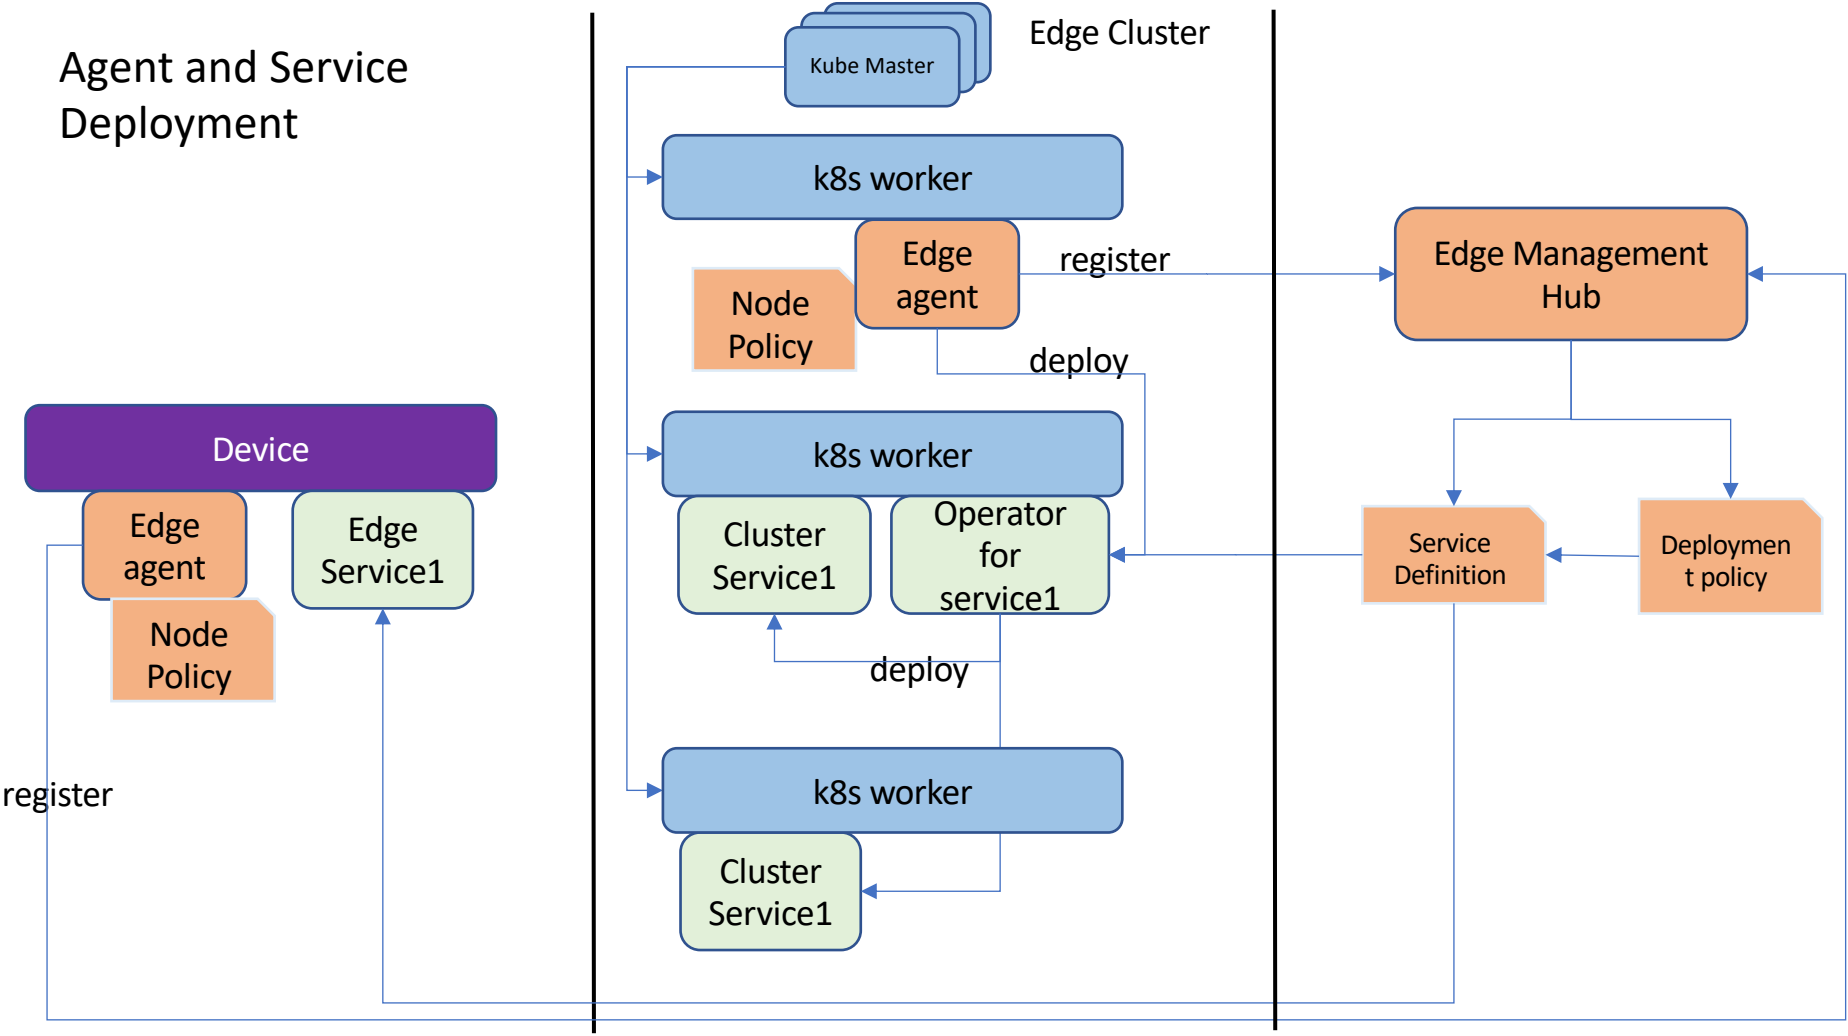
Agent and Service Deployment

Device

Edge agent

Edge Service1

Node Policy

register

Kube Master

Edge Cluster

k8s worker

Edge agent

register

Node Policy

deploy

k8s worker

Cluster Service1

Operator for service1

deploy

k8s worker

Cluster Service1

Edge Management Hub

Service Definition

Deploymen t policy